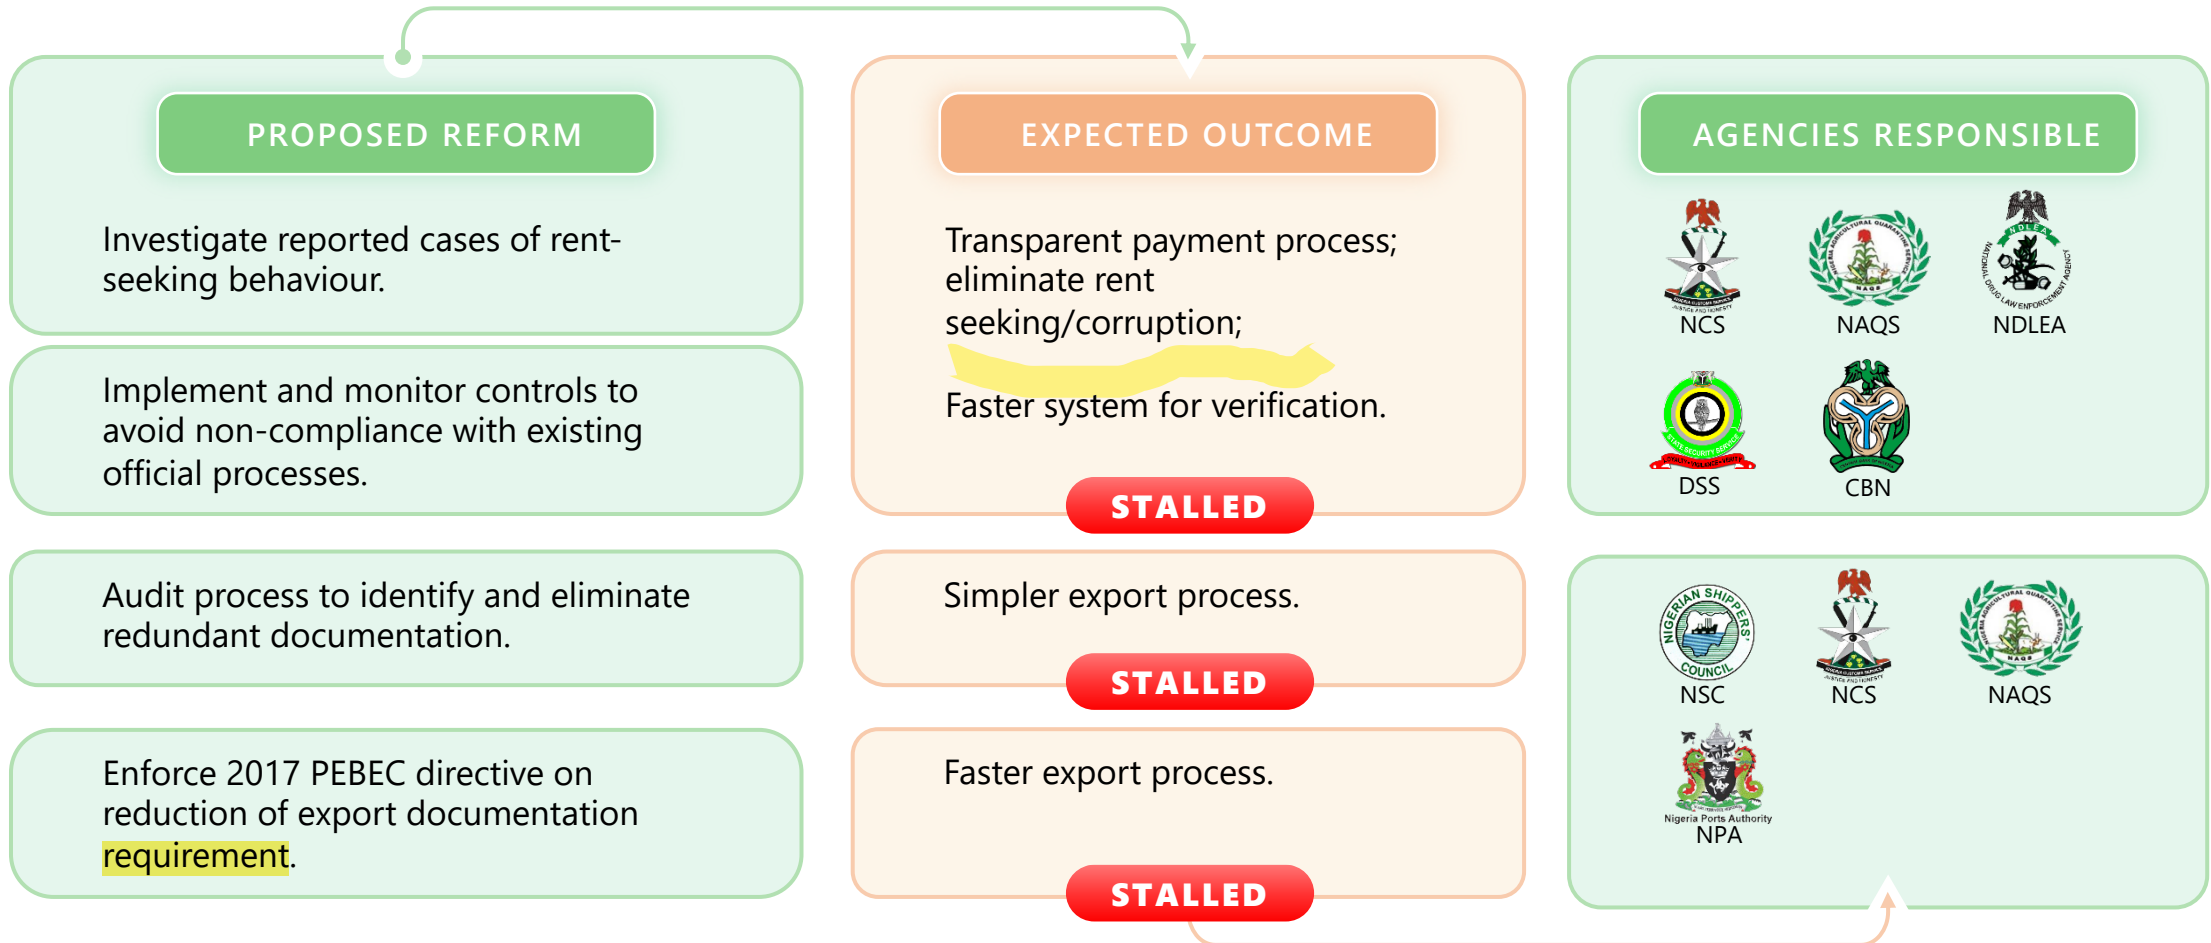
PROPOSED REFORM

Investigate reported cases of rent-seeking behaviour.

Implement and monitor controls to avoid non-compliance with existing official processes.

Audit process to identify and eliminate redundant documentation.

Enforce 2017 PEBEC directive on reduction of export documentation requirement.

EXPECTED OUTCOME

Transparent payment process; eliminate rent seeking/corruption;

Faster system for verification.

STALLED

Simpler export process.

STALLED

Faster export process.

STALLED

AGENCIES RESPONSIBLE

NCS NAQS NDLEA

DSS CBN

NSC NCS NAQS

Nigeria Ports Authority
NPA